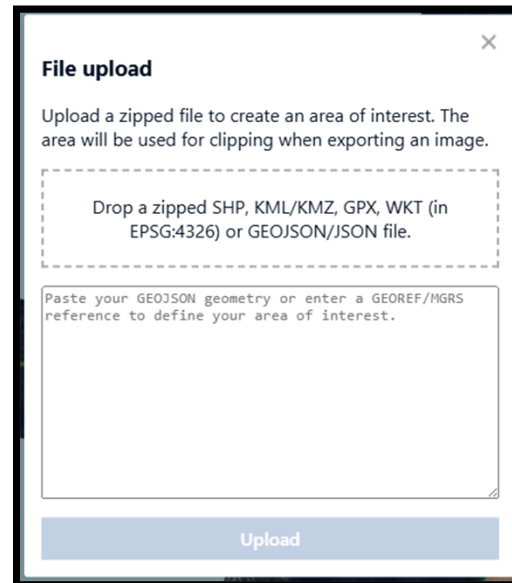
×

File upload

Upload a zipped file to create an area of interest. The area will be used for clipping when exporting an image.

Drop a zipped SHP, KML/KMZ, GPX, WKT (in EPSG:4326) or GEOJSON/JSON file.

Paste your GEOJSON geometry or enter a GEOREF/MGRS reference to define your area of interest.

Upload